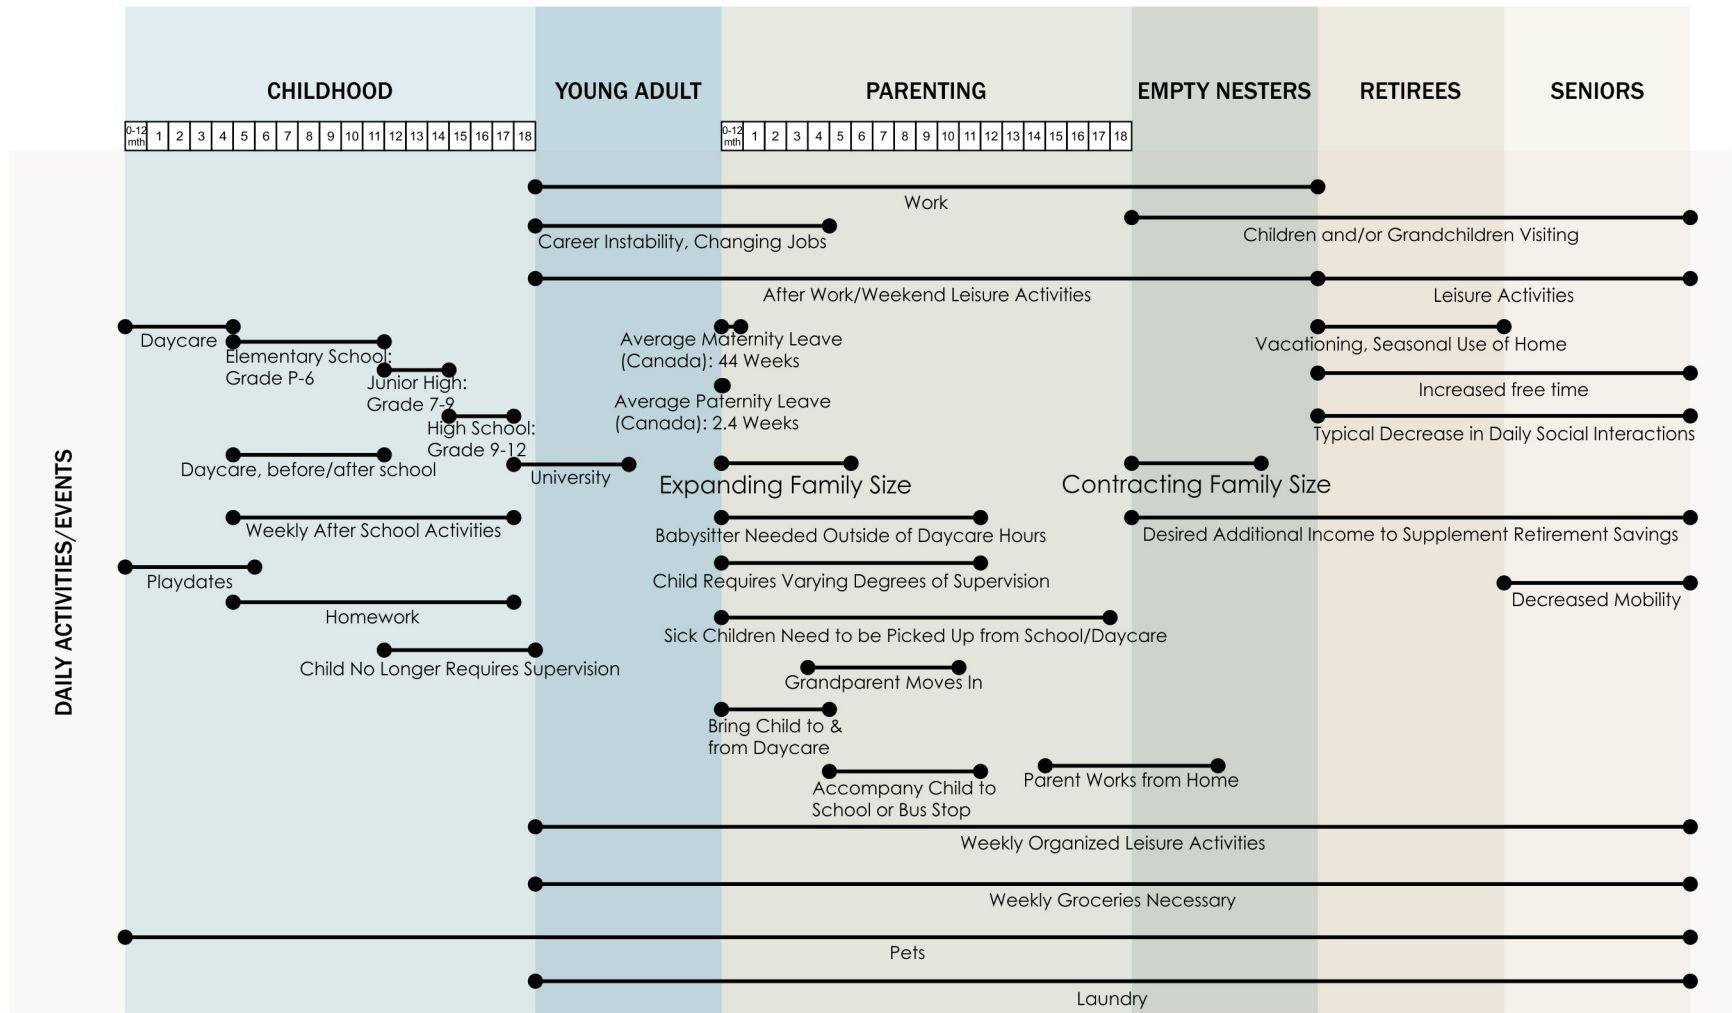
CHILDHOOD | YOUNG ADULT | PARENTING | EMPTY NESTERS | RETIREES | SENIORS

| 0-12 mth | 1 | 2 | 3 | 4 | 5 | 6 | 7 | 8 | 9 | 10 | 11 | 12 | 13 | 14 | 15 | 16 | 17 | 18 |
|---|---|---|---|---|---|---|---|---|---|---|---|---|---|---|---|---|---|---|

| 0-12 mth | 1 | 2 | 3 | 4 | 5 | 6 | 7 | 8 | 9 | 10 | 11 | 12 | 13 | 14 | 15 | 16 | 17 | 18 |
|---|---|---|---|---|---|---|---|---|---|---|---|---|---|---|---|---|---|---|

DAILY ACTIVITIES/EVENTS

Work
Children and/or Grandchildren Visiting
Career Instability, Changing Jobs
After Work/Weekend Leisure Activities
Leisure Activities
Daycare
Elementary School: Grade P-6
Junior High: Grade 7-9
High School: Grade 9-12
Average Maternity Leave (Canada): 44 Weeks
Average Paternity Leave (Canada): 2.4 Weeks
Vacationing, Seasonal Use of Home
Increased free time
Typical Decrease in Daily Social Interactions
Daycare, before/after school
University
Expanding Family Size
Contracting Family Size
Weekly After School Activities
Babysitter Needed Outside of Daycare Hours
Desired Additional Income to Supplement Retirement Savings
Playdates
Child Requires Varying Degrees of Supervision
Decreased Mobility
Homework
Sick Children Need to be Picked Up from School/Daycare
Child No Longer Requires Supervision
Grandparent Moves In
Bring Child to & from Daycare
Accompany Child to School or Bus Stop
Parent Works from Home
Weekly Organized Leisure Activities
Weekly Groceries Necessary
Pets
Laundry